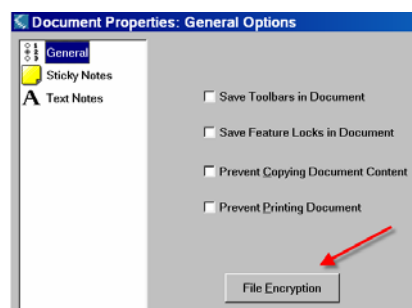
Document Properties: General Options

General
Sticky Notes
Text Notes

Save Toolbars in Document
Save Feature Locks in Document
Prevent Copying Document Content
Prevent Printing Document

File Encryption